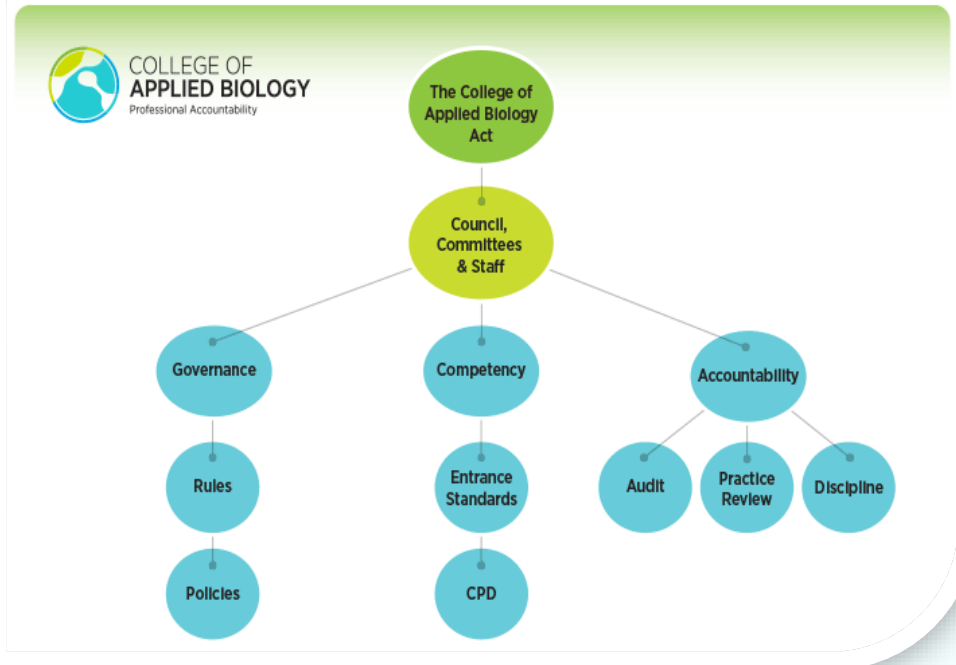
COLLEGE OF
APPLIED BIOLOGY
Professional Accountability

The College of Applied Biology Act

Council, Committees & Staff

Governance

Competency

Accountability

Rules

Entrance Standards

Audit

Practice Review

Discipline

Policies

CPD